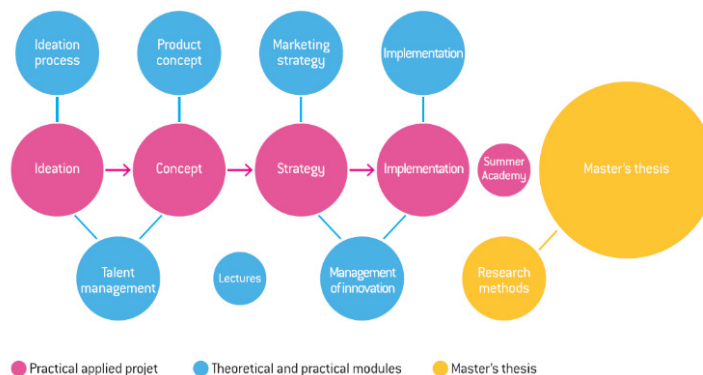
Ideation process

Product concept

Marketing strategy

Implementation

Ideation

Concept

Strategy

Implementation

Summer Academy

Master's thesis

Talent management

Lectures

Management of innovation

Research methods

Practical applied projet

Theoretical and practical modules

Master's thesis